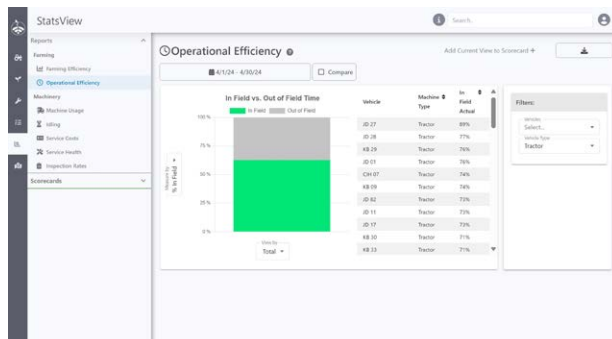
StatsView

Search

Reports

Farming

Farming Efficiency

Operational Efficiency

Machinery

Machine Usage

Idling

Service Costs

Service Health

Inspection Rates

Scorecards

Operational Efficiency

Add Current View to Scorecard +

4/1/24 - 4/30/24

Compare

In Field vs. Out of Field Time

In Field Out of Field

100 %

75 %

50 %

25 %

0 %

Measure by
% In Field

View by
Total

| Vehicle | Machine Type | In Field Actual |
|---|---|---|
| JD 27 | Tractor | 89% |
| JD 28 | Tractor | 77% |
| KB 29 | Tractor | 76% |
| JD 01 | Tractor | 76% |
| CIH 07 | Tractor | 74% |
| KB 09 | Tractor | 74% |
| JD 82 | Tractor | 73% |
| JD 11 | Tractor | 73% |
| JD 17 | Tractor | 73% |
| KB 30 | Tractor | 71% |
| KB 13 | Tractor | 71% |

Filters:

Vehicles
Select...

Vehicle Type
Tractor